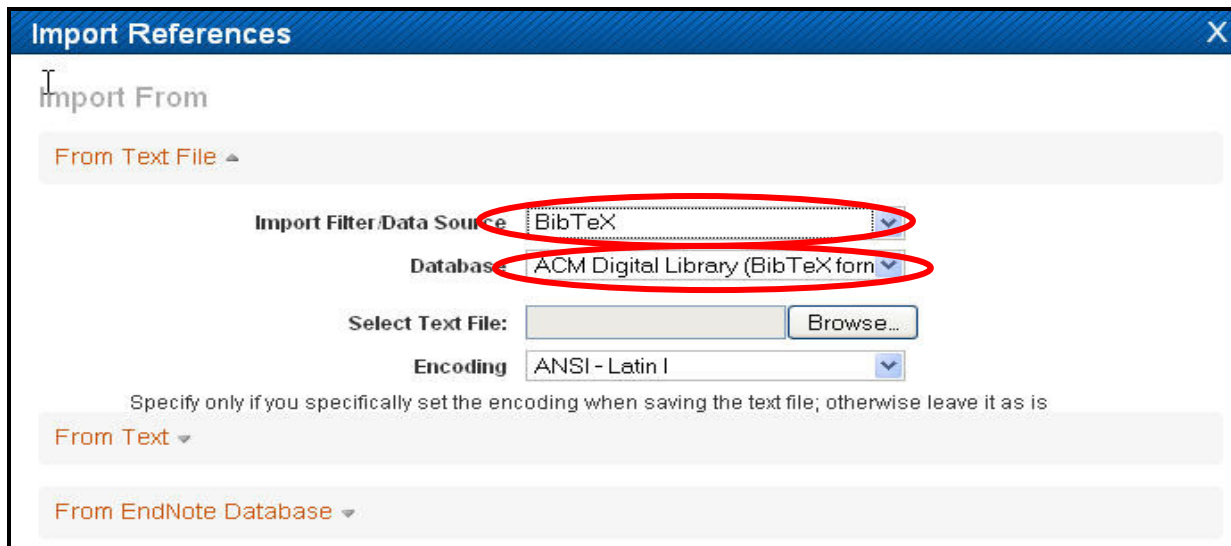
Import References

X

Import From

From Text File

Import Filter/Data Source BibTeX

Database ACM Digital Library (BibTeX form

Select Text File: Browse...

Encoding ANSI - Latin I

Specify only if you specifically set the encoding when saving the text file; otherwise leave it as is

From Text

From EndNote Database